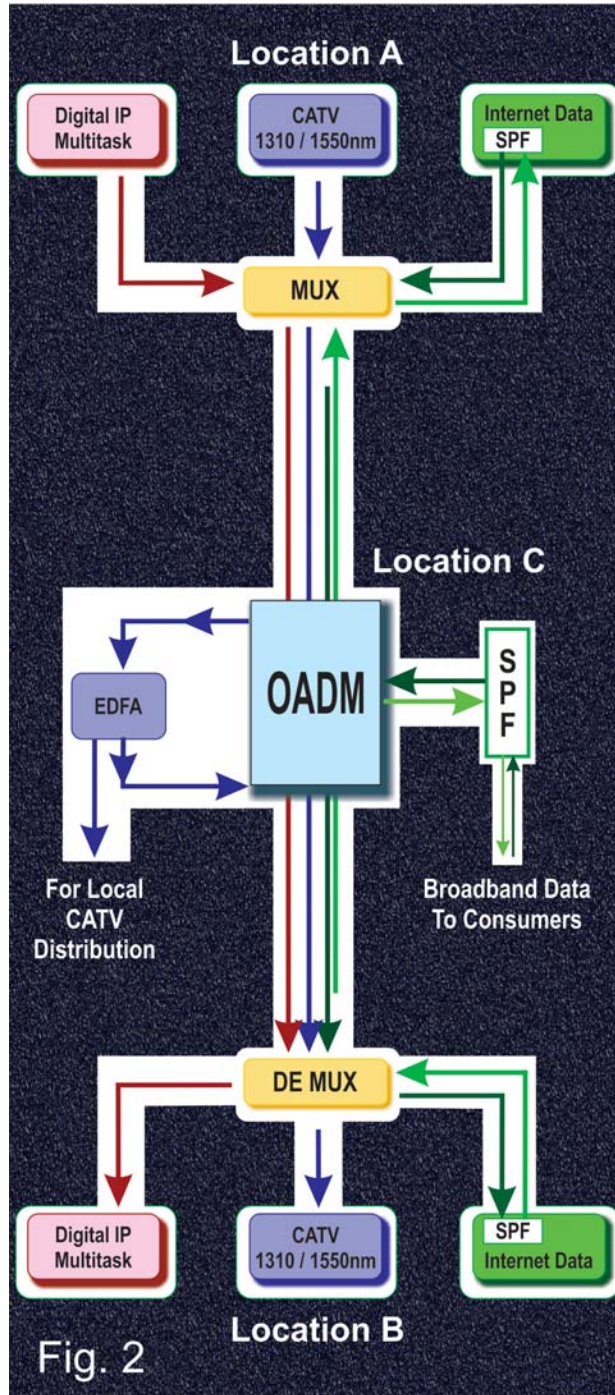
Location A

Digital IP Multitask

CATV 1310 / 1550nm

Internet Data SPF

MUX

Location C

OADM

EDFA

S P F

For Local CATV Distribution

Broadband Data To Consumers

DE MUX

Digital IP Multitask

CATV 1310 / 1550nm

SPF Internet Data

Location B

Fig. 2